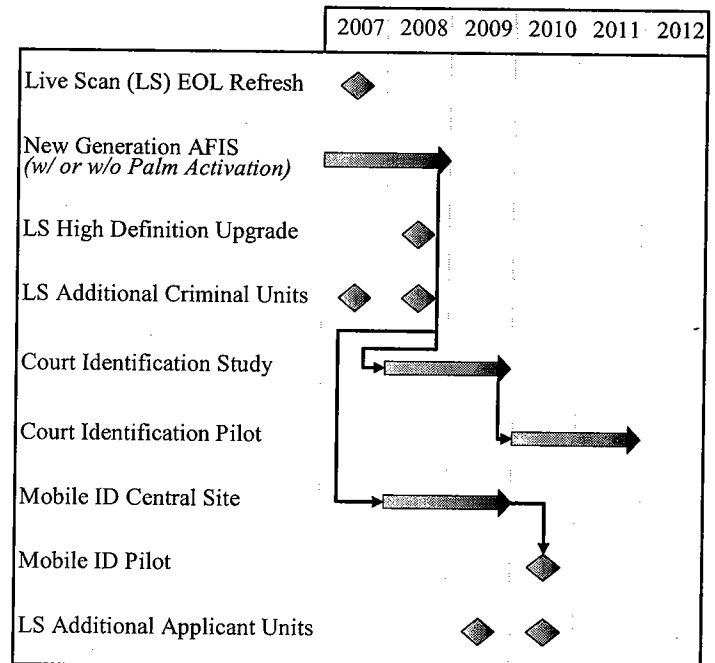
| | 2007 | 2008 | 2009 | 2010 | 2011 | 2012 |
|---|---|---|---|---|---|---|

Live Scan (LS) EOL Refresh

New Generation AFIS
(w/ or w/o Palm Activation)

LS High Definition Upgrade

LS Additional Criminal Units

Court Identification Study

Court Identification Pilot

Mobile ID Central Site

Mobile ID Pilot

LS Additional Applicant Units